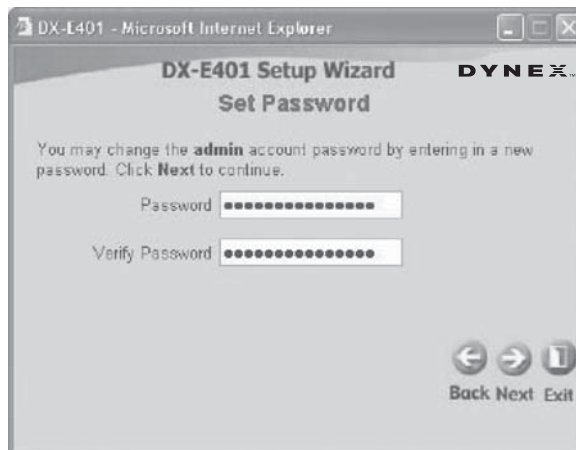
DX-E401 - Microsoft Internet Explorer

DX-E401 Setup Wizard

DYNEX

Set Password

You may change the admin account password by entering in a new password. Click Next to continue.

Password ●●●●●●●●●●●●●●●●

Verify Password ●●●●●●●●●●●●●●●●

Back Next Exit